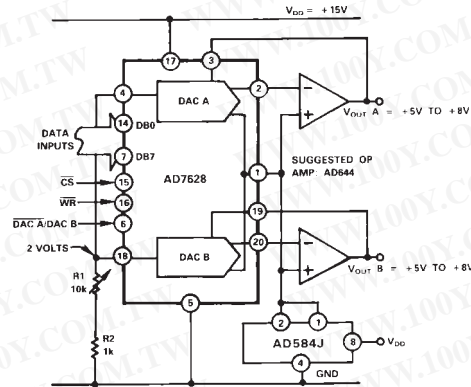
$V_{DD}$ = +15V

17
3
4
DAC A
2
14 DB0
DATA INPUTS
7 DB7
1
$V_{OUT}$ A = +5V TO +8V
SUGGESTED OP AMP: AD644
$\overline{CS}$ 15
AD7628
$\overline{WR}$ 16
$\overline{DAC\ A}$/DAC B 6
19
2 VOLTS
18
DAC B
20
$V_{OUT}$ B = +5V TO +8V
R1 10k
5
R2 1k
2
1
AD584J
8
$V_{DD}$
4
GND
M.TW
WWW.100Y.COM